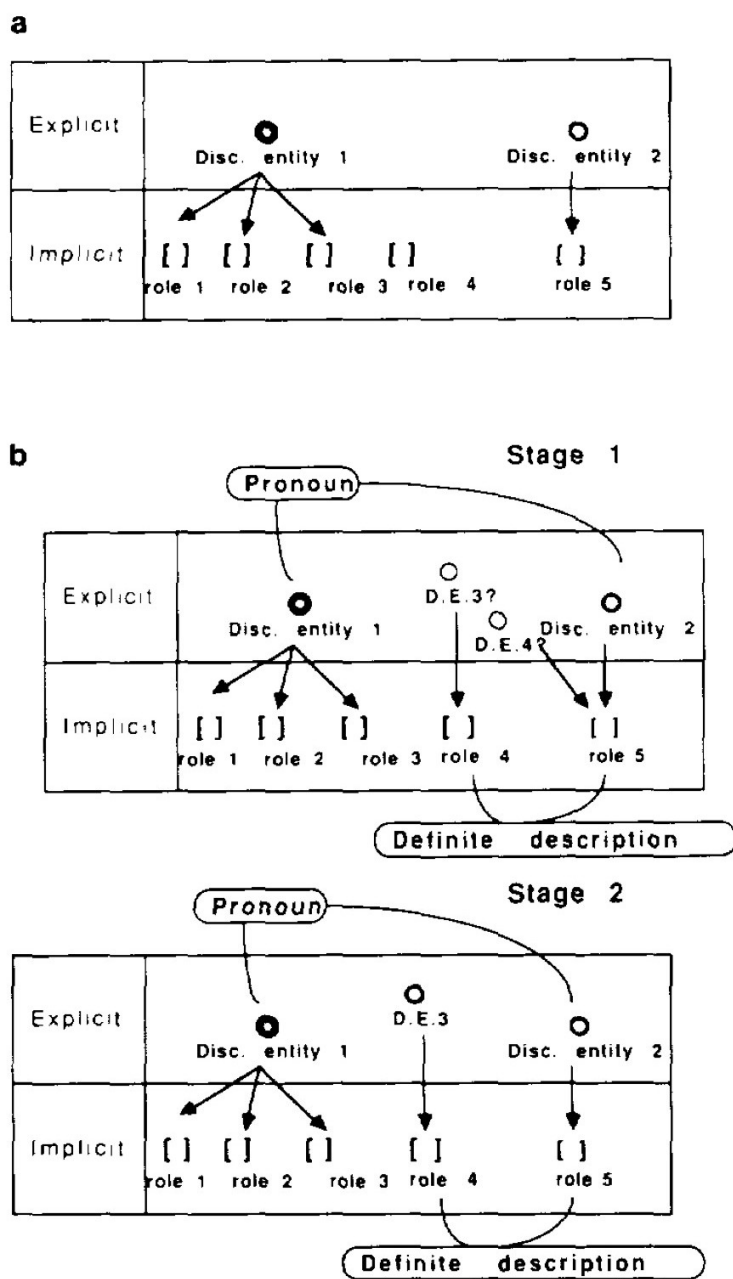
a

Explicit

Disc. entity 1

Disc. entily 2

Implicit

[ ] role 1 [ ] role 2 [ ] role 3 [ ] role 4 [ ] role 5

b

Stage 1

Pronoun

Explicit

D.E.3?

Disc. entity 1

D.E.4?

Disc. entity 2

Implicit

[ ] role 1 [ ] role 2 [ ] role 3 [ ] role 4 [ ] role 5

Definite description

Stage 2

Pronoun

Explicit

D.E.3

Disc. entity 1

Disc. entily 2

Implicit

[ ] role 1 [ ] role 2 [ ] role 3 [ ] role 4 [ ] role 5

Definite description